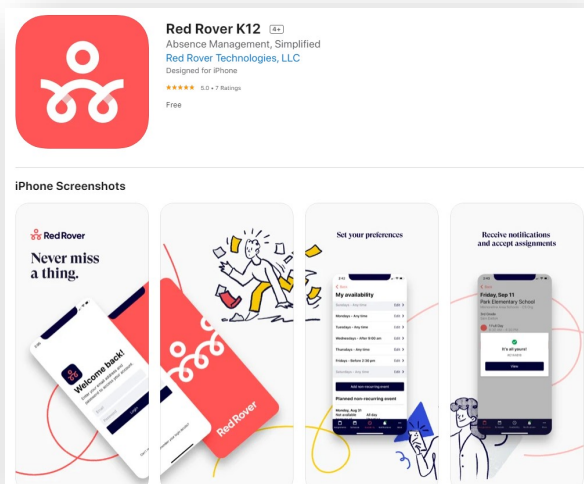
Red Rover K12 4+
Absence Management, Simplified
Red Rover Technologies, LLC
Designed for iPhone
★★★★★ 5.0 • 7 Ratings
Free

iPhone Screenshots

Red Rover
Never miss a thing.
Welcome back!
Red Rover

Set your preferences
My availability
Sundays - Any time
Mondays - Any time
Tuesdays - Any time
Wednesdays - After 9:00 am
Thursdays - Any time
Fridays - Before 2:30 pm
Saturdays - Any time
Add non-recurring event
Planned non-recurring event

Receive notifications and accept assignments
Friday, Sep 11
Park Elementary School
It's all yours!
View